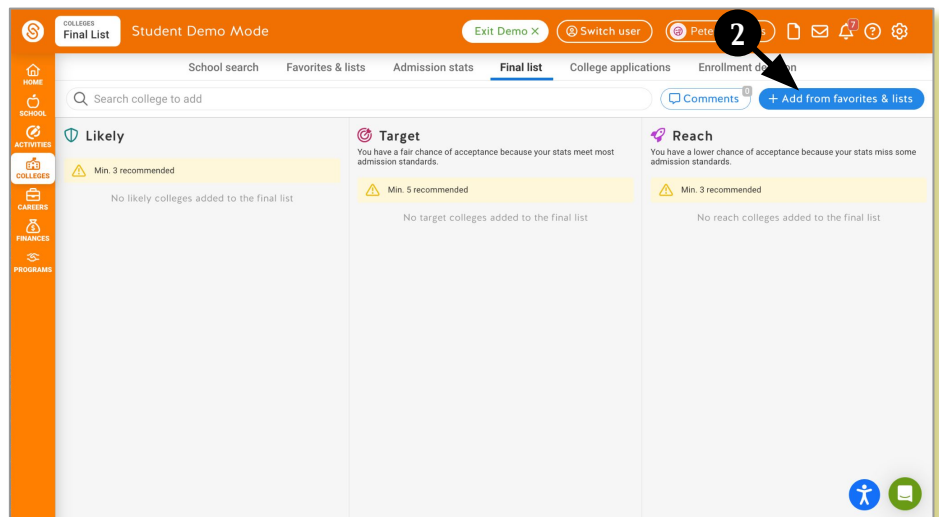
COLLEGES
Final List

Student Demo Mode

Exit Demo ✕

Switch user

Pete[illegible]

7

2

HOME

SCHOOL

ACTIVITIES

COLLEGES

CAREERS

FINANCES

PROGRAMS

School search

Favorites & lists

Admission stats

Final list

College applications

Enrollment de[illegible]n

Search college to add

Comments 0

+ Add from favorites & lists

Likely

Min. 3 recommended

No likely colleges added to the final list

Target

You have a fair chance of acceptance because your stats meet most admission standards.

Min. 5 recommended

No target colleges added to the final list

Reach

You have a lower chance of acceptance because your stats miss some admission standards.

Min. 3 recommended

No reach colleges added to the final list